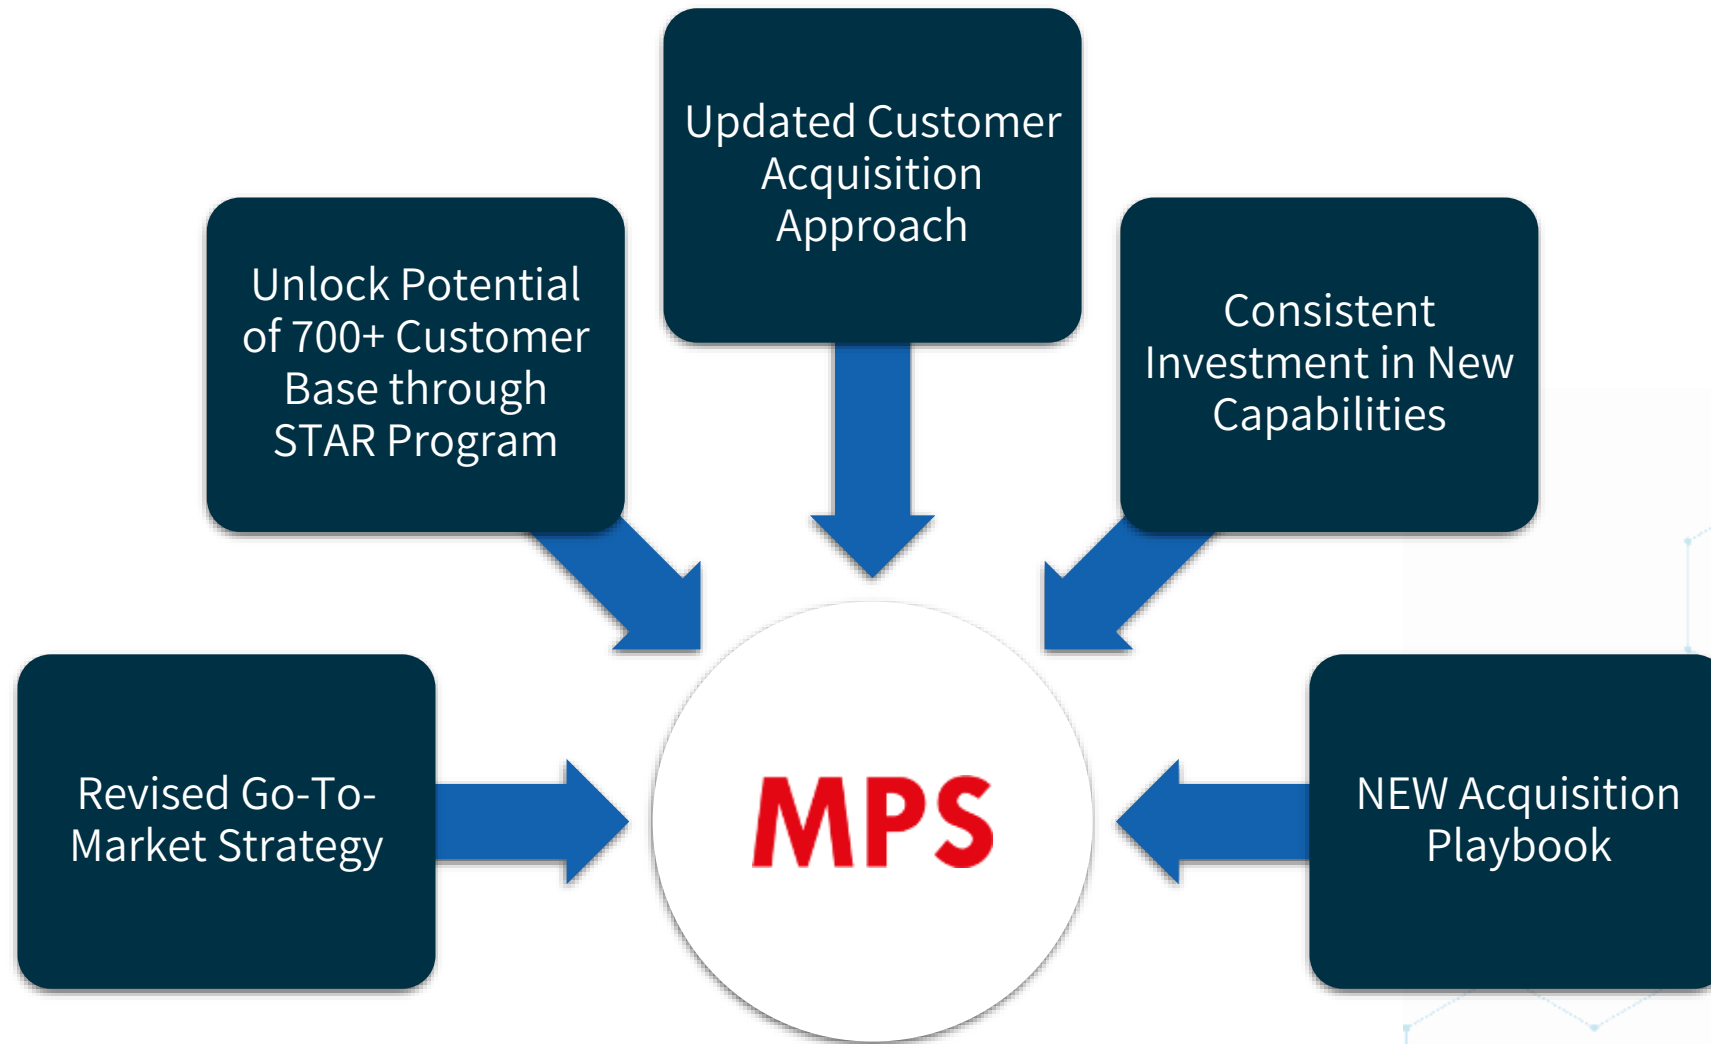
Updated Customer Acquisition Approach

Unlock Potential of 700+ Customer Base through STAR Program

Consistent Investment in New Capabilities

Revised Go-To-Market Strategy

MPS

NEW Acquisition Playbook